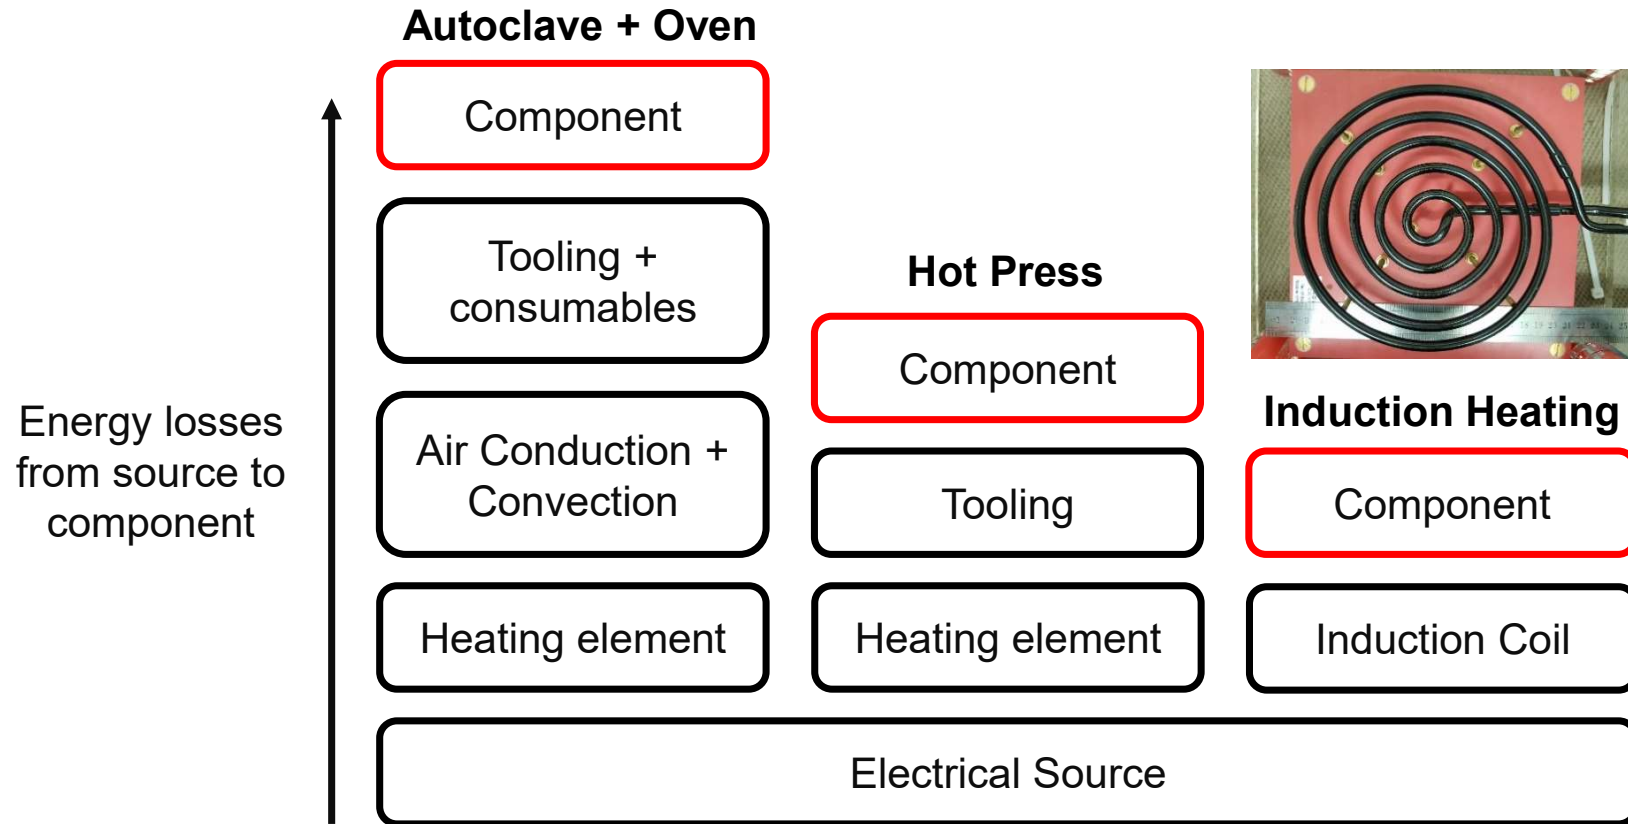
Energy losses from source to component

Autoclave + Oven

Component

Tooling + consumables

Air Conduction + Convection

Heating element

Hot Press

Component

Tooling

Heating element

Induction Heating

Component

Induction Coil

Electrical Source